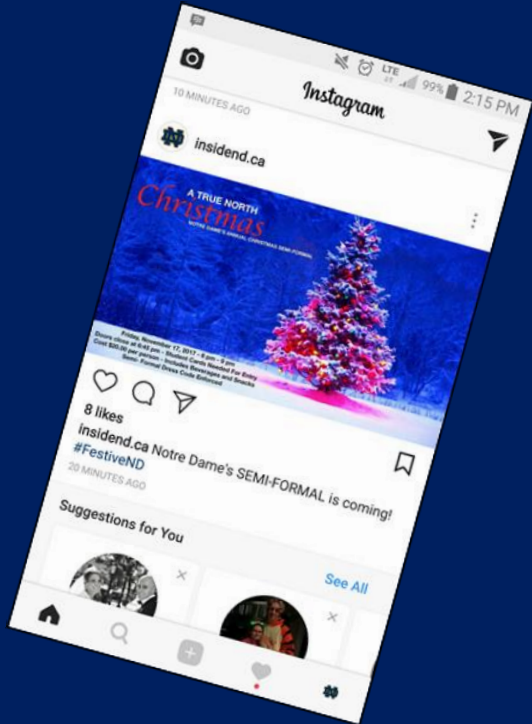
LTE 99% 2:15 PM

Instagram

10 MINUTES AGO

insidend.ca

A TRUE NORTH

Christmas

NOTRE DAME'S ANNUAL CHRISTMAS SEMI-FORMAL

Friday, December 17, 2017 • 6 pm - 9 pm
Doors close at 6:45 pm • Student Card Needed For Entry
Cost $20.00 per person • Includes Beverages and Snacks
Semi- Formal Dress Code Enforced

8 likes

insidend.ca Notre Dame's SEMI-FORMAL is coming! #FestiveND

20 MINUTES AGO

Suggestions for You

See All